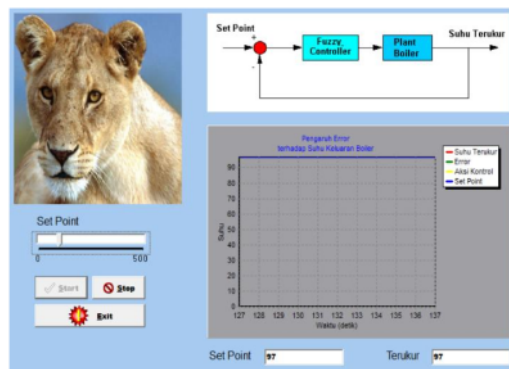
Set Point
+
-
Fuzzy Controller
Plant Boiler
Suhu Terukur

Pengaruh Error terhadap Suhu Keluaran Boiler

Suhu Terukur
Error
Aksi Kontrol
Set Point

Suhu
90
80
70
60
50
40
30
20
10
0
127 128 129 130 131 132 133 134 135 136 137
Waktu (detik)

Set Point
0
500
Start
Stop
Exit

Set Point 97
Terukur 97